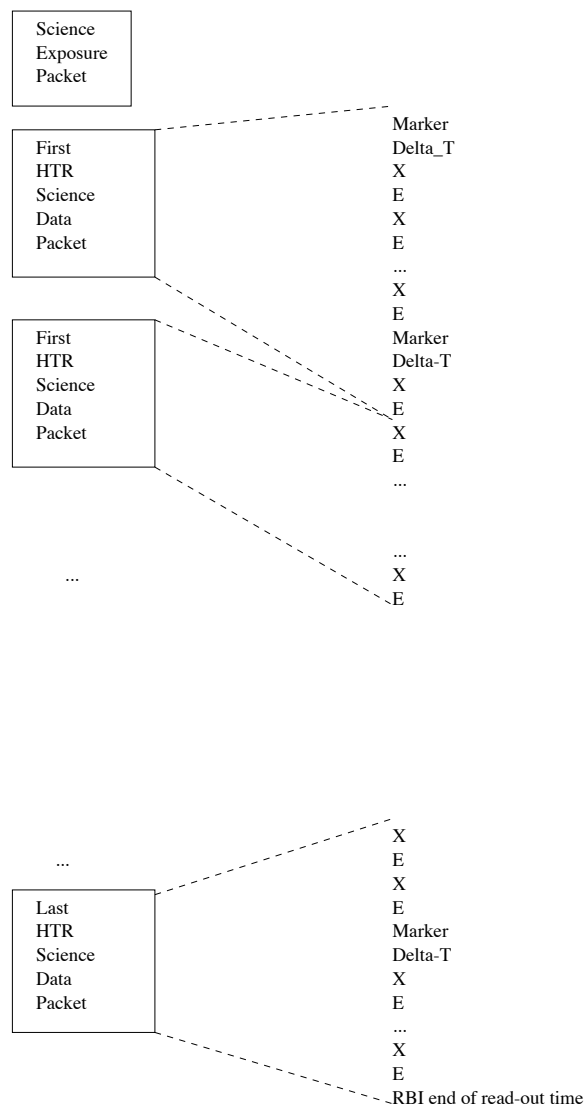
Science Exposure Packet

First HTR Science Data Packet

Marker
Delta_T
X
E
X
E
...
X
E
Marker
Delta-T
X
E
X
E
...

First HTR Science Data Packet

...
X
E

...

X
E
X
E
Marker
Delta-T
X
E
...
X
E
RBI end of read-out time

...

Last HTR Science Data Packet